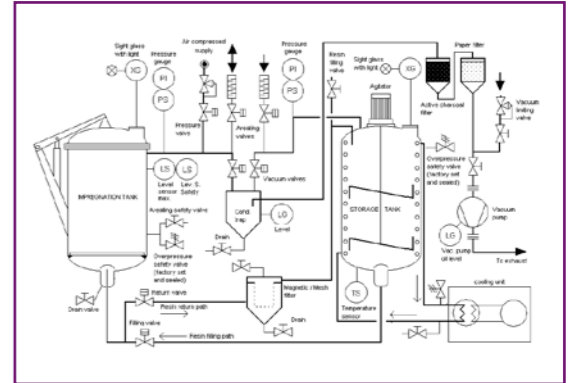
Sight glass with light
XG
Air compressed supply
Pressure gauge
PI
PS
Pressure valve
Aerating valve
Pressure gauge
PI
PS
Vacuum valves
Resin filling valve
Sight glass with light
XG
Agitator
Paper filter
Active charcoal filter
Vacuum limiting valve
IMPREGNATION TANK
LS
LS
Level sensor max.
Lev. S. Safety
Aerating safety valve
Overpressure safety valve (factory set and sealed)
Cond. trap
Drain
LG
Level
STORAGE TANK
Overpressure safety valve (factory set and sealed)
Vacuum pump
LG
Vac. pump oil level
To exhaust
Magnetic / Mesh filter
Return valve
Resin return path
Drain
Filling valve
Resin filling path
Drain valve
TS
Temperature sensor
cooling unit